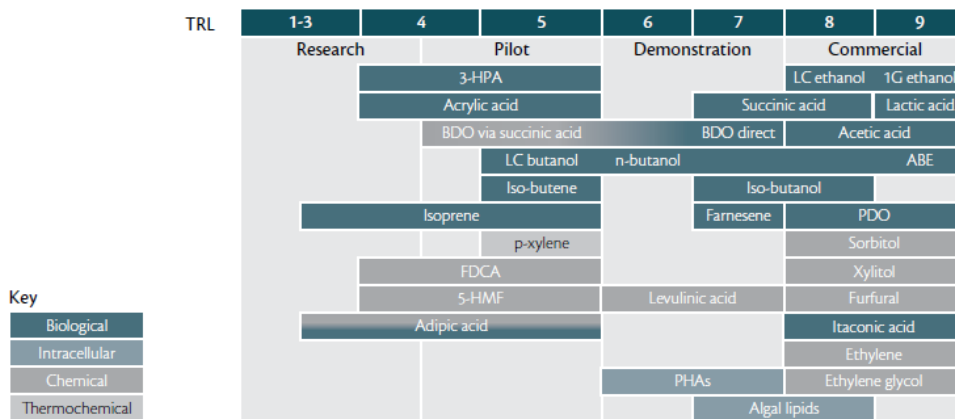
| TRL | 1-3 | 4 | 5 | 6 | 7 | 8 | 9 |
|---|---|---|---|---|---|---|---|
| | Research | | Pilot | Demonstration | | Commercial | |

3-HPA
LC ethanol
1G ethanol
Acrylic acid
Succinic acid
Lactic acid
BDO via succinic acid
BDO direct
Acetic acid
LC butanol
n-butanol
ABE
Iso-butene
Iso-butanol
Isoprene
Farnesene
PDO
p-xylene
Sorbitol
FDCA
Xylitol
5-HMF
Levulinic acid
Furfural
Adipic acid
Itaconic acid
Ethylene
PHAs
Ethylene glycol
Algal lipids

Key
Biological
Intracellular
Chemical
Thermochemical